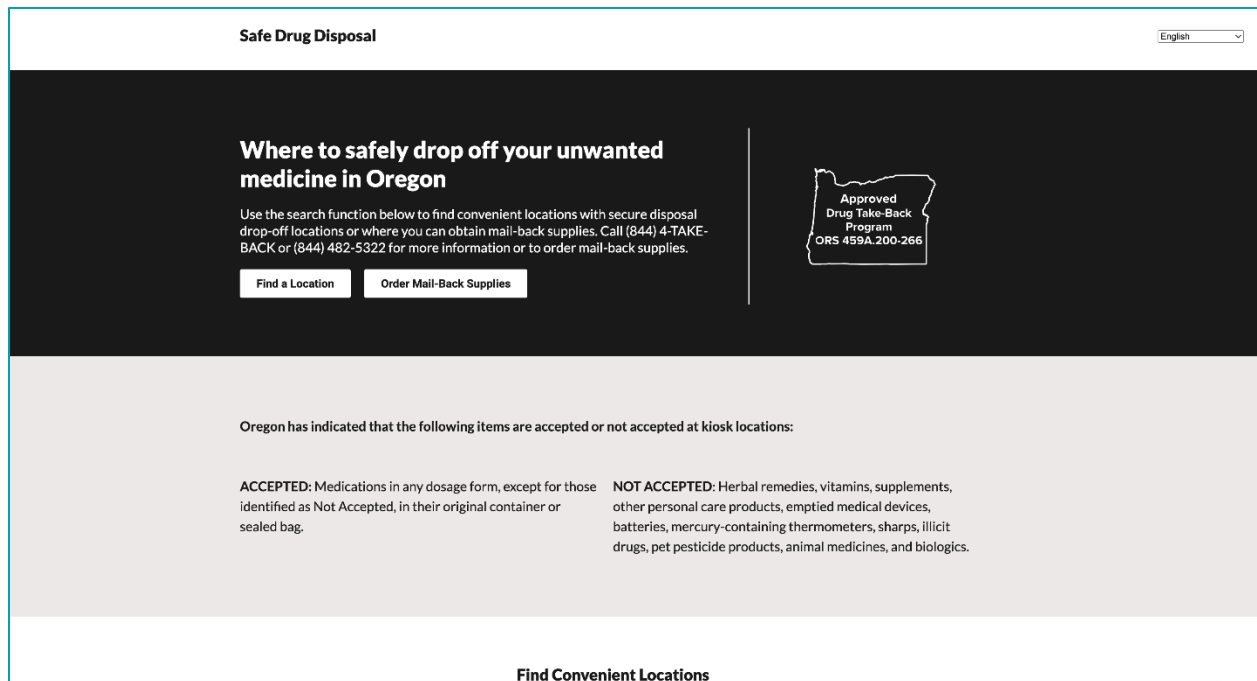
Safe Drug Disposal

English

Where to safely drop off your unwanted medicine in Oregon

Use the search function below to find convenient locations with secure disposal drop-off locations or where you can obtain mail-back supplies. Call (844) 4-TAKE-BACK or (844) 482-5322 for more information or to order mail-back supplies.

Find a Location

Order Mail-Back Supplies

Approved Drug Take-Back Program ORS 459A.200-266

Oregon has indicated that the following items are accepted or not accepted at kiosk locations:

ACCEPTED: Medications in any dosage form, except for those identified as Not Accepted, in their original container or sealed bag.

NOT ACCEPTED: Herbal remedies, vitamins, supplements, other personal care products, emptied medical devices, batteries, mercury-containing thermometers, sharps, illicit drugs, pet pesticide products, animal medicines, and biologics.

Find Convenient Locations